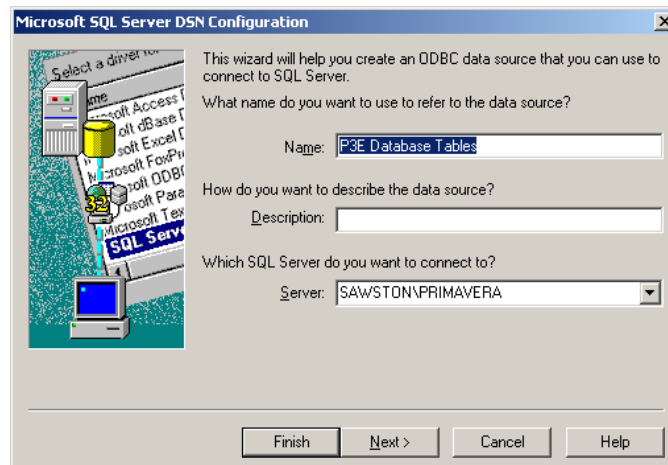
Microsoft SQL Server DSN Configuration

Select a driver for
Name
Microsoft Access D
Microsoft dBase D
Microsoft Excel D
Microsoft FoxPr
Microsoft ODB
Microsoft Para
Microsoft Tex
SQL Serv
32

This wizard will help you create an ODBC data source that you can use to connect to SQL Server.

What name do you want to use to refer to the data source?

Name: P3E Database Tables

How do you want to describe the data source?

Description:

Which SQL Server do you want to connect to?

Server: SAWSTON\PRIMAVERA

Finish
Next >
Cancel
Help